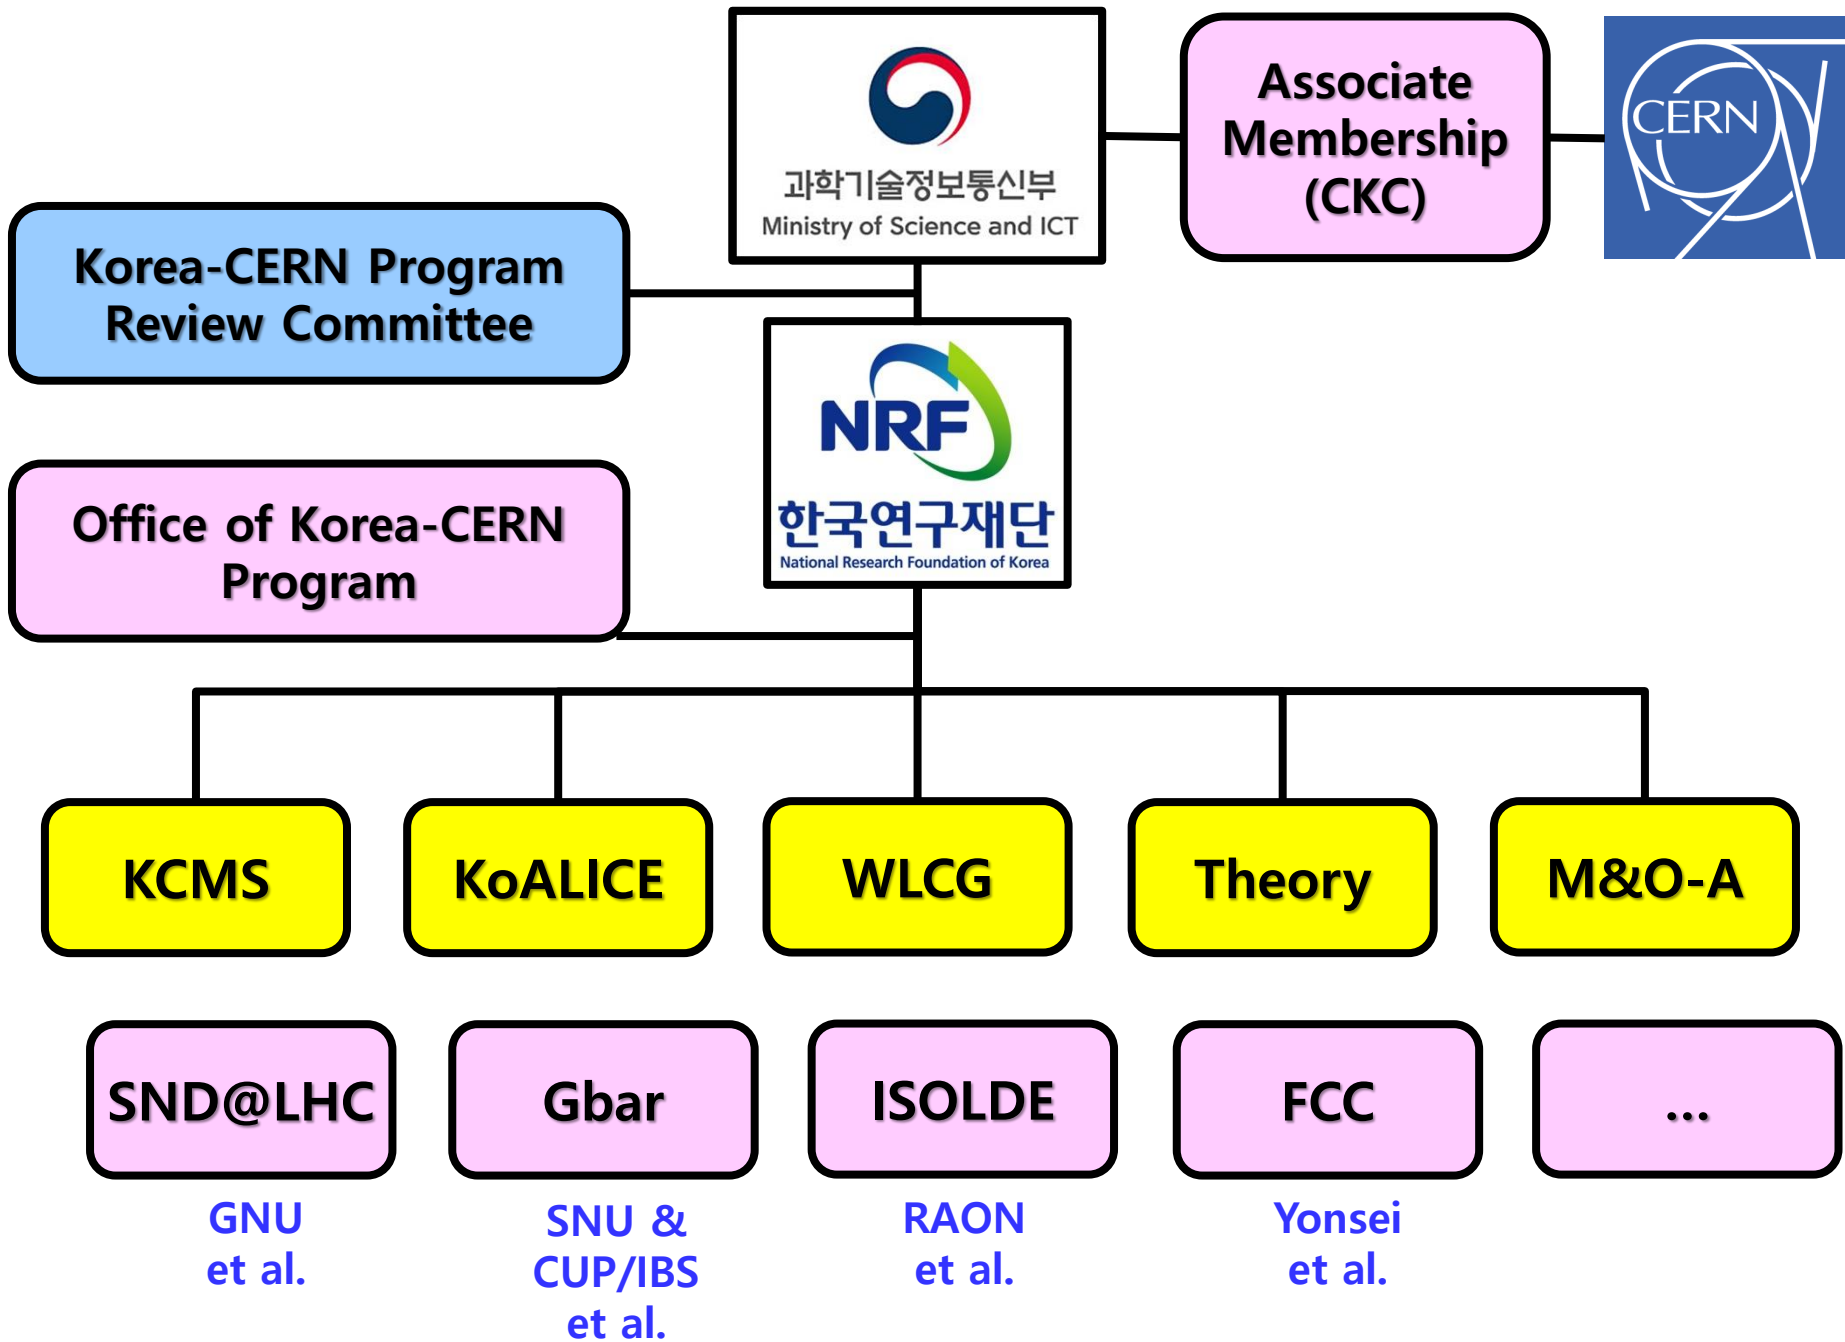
과학기술정보통신부
Ministry of Science and ICT

Associate Membership (CKC)

CERN

Korea-CERN Program Review Committee

NRF
한국연구재단
National Research Foundation of Korea

Office of Korea-CERN Program

KCMS

KoALICE

WLCG

Theory

M&O-A

SND@LHC

Gbar

ISOLDE

FCC

...

GNU et al.

SNU & CUP/IBS et al.

RAON et al.

Yonsei et al.